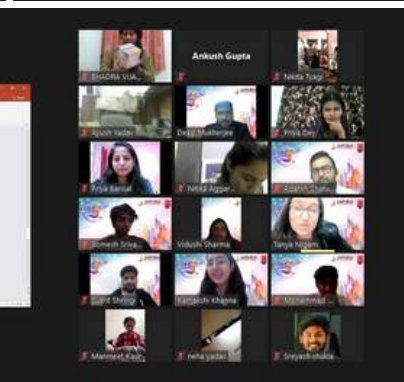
SHADRA VIJA...
Ankush Gupta
Nikita Tyagi
Ayush Yadav
Deep Mukherjee
Priya Dey
Priya Bansal
Nikita Aggar...
Adarsh Dixit...
Jomesh Sriva...
Vidushi Sharma
Tanya Nigam
Sumit Shringi
Karrajesh Khanna
Mohammad ...
Manmeet Kaur
neha yadav
Sreyash shukla